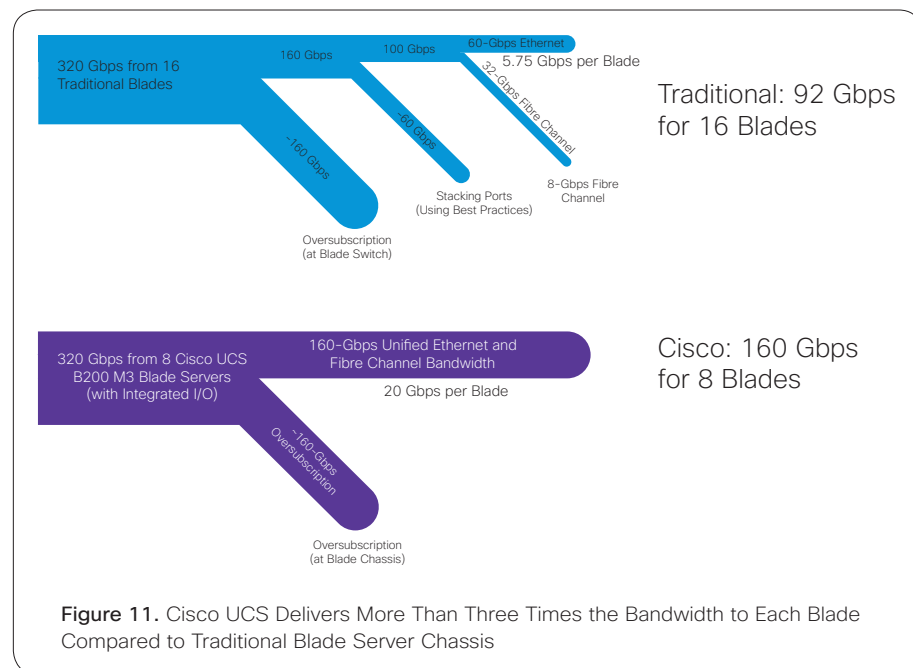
320 Gbps from 16 Traditional Blades

160 Gbps

100 Gbps

60-Gbps Ethernet

5.75 Gbps per Blade

32-Gbps Fibre Channel

~60 Gbps

~160 Gbps

Traditional: 92 Gbps for 16 Blades

8-Gbps Fibre Channel

Stacking Ports (Using Best Practices)

Oversubscription (at Blade Switch)

320 Gbps from 8 Cisco UCS B200 M3 Blade Servers (with Integrated I/O)

160-Gbps Unified Ethernet and Fibre Channel Bandwidth

20 Gbps per Blade

Cisco: 160 Gbps for 8 Blades

~160-Gbps Oversubscription

Oversubscription (at Blade Chassis)

Figure 11. Cisco UCS Delivers More Than Three Times the Bandwidth to Each Blade Compared to Traditional Blade Server Chassis